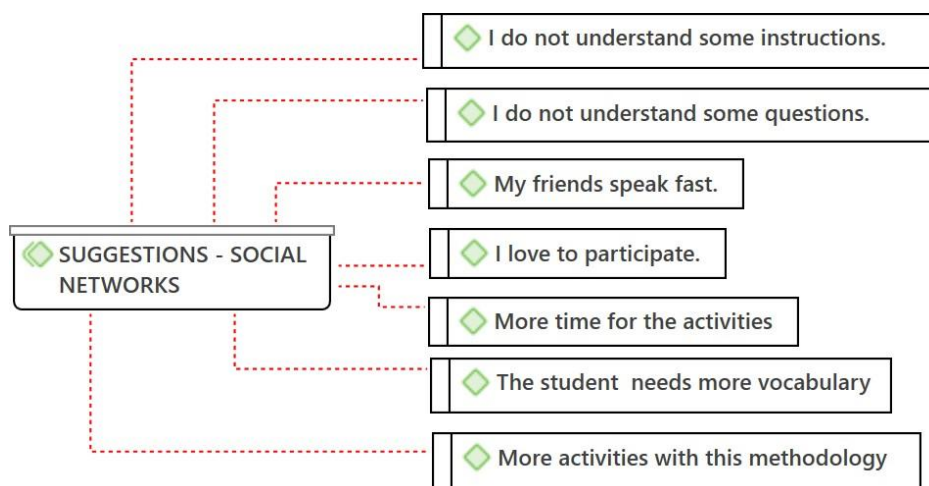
SUGGESTIONS - SOCIAL NETWORKS

I do not understand some instructions.

I do not understand some questions.

My friends speak fast.

I love to participate.

More time for the activities

The student needs more vocabulary

More activities with this methodology